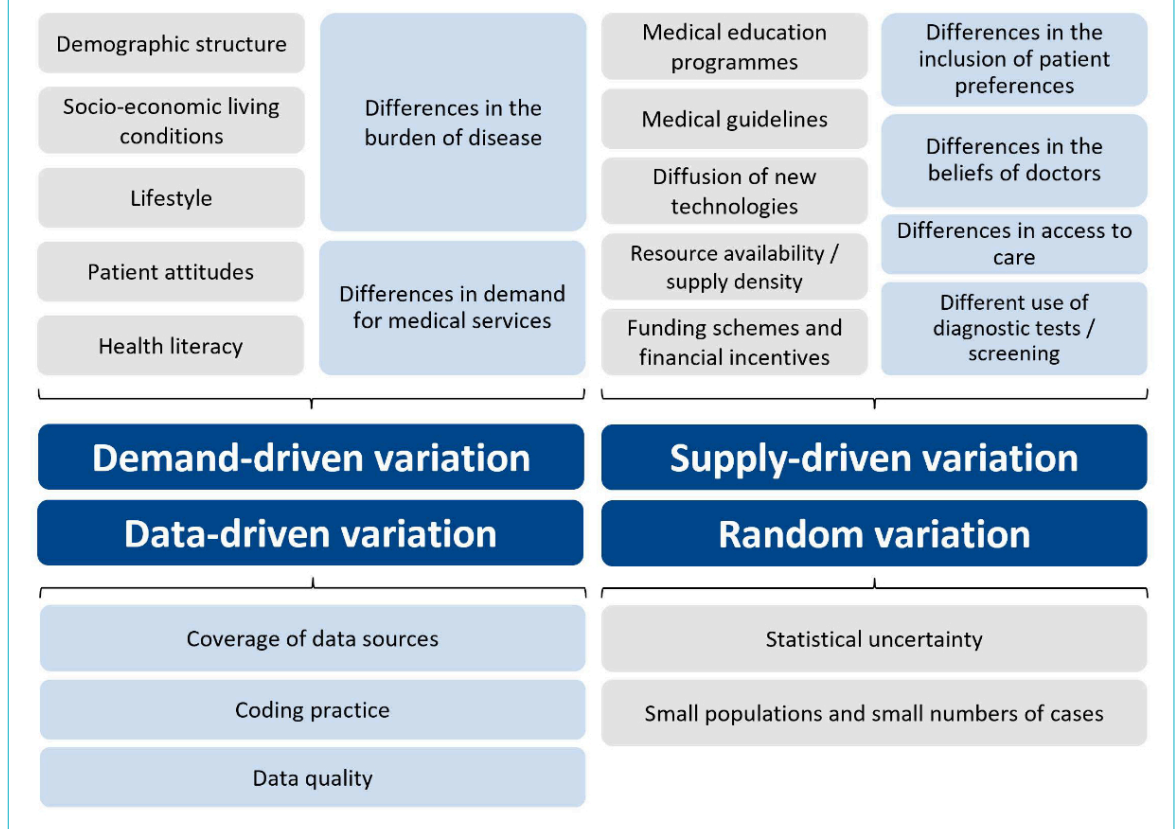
Demographic structure

Socio-economic living conditions

Lifestyle

Patient attitudes

Health literacy

Differences in the burden of disease

Differences in demand for medical services

Medical education programmes

Medical guidelines

Diffusion of new technologies

Resource availability / supply density

Funding schemes and financial incentives

Differences in the inclusion of patient preferences

Differences in the beliefs of doctors

Differences in access to care

Different use of diagnostic tests / screening

Demand-driven variation

Supply-driven variation

Data-driven variation

Random variation

Coverage of data sources

Coding practice

Data quality

Statistical uncertainty

Small populations and small numbers of cases